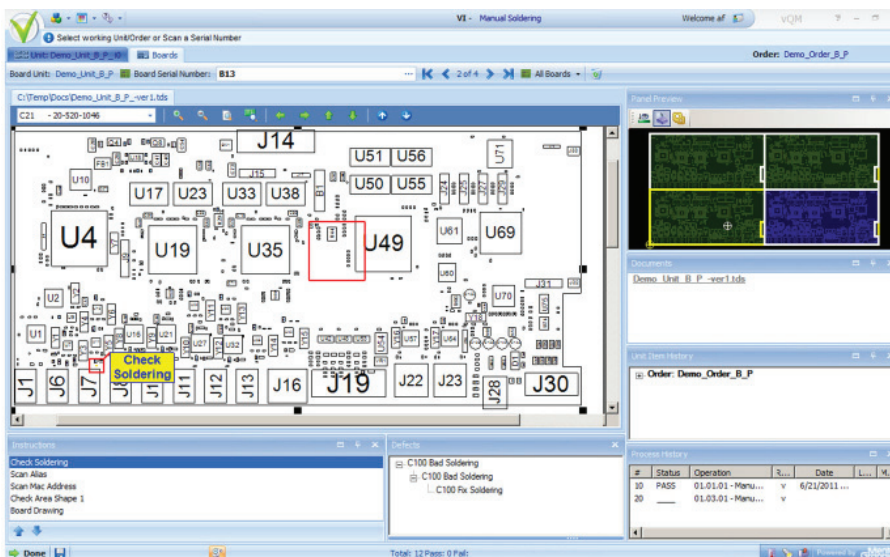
VI - Manual Soldering
Welcome af
vQM
? – □

Select working Unit/Order or Scan a Serial Number

Unit: Demo_Unit_B_P_ID
Boards
Order: Demo_Order_B_P

Board Unit: Demo_Unit_B_P
Board Serial Number: B13
2 of 4
All Boards

C:\Temp\Docs\Demo_Unit_B_P_-ver1.tds

C21 - 20-520-1046

J14
U51 U56
U71
U10
U17 U23 U33 U38
U50 U55
U4
U19
U35
U49
U61
U69
U60
U2
U70
J31
U1
U16
U21
U27
U32
U57
U64
Check Soldering
J1 J6 J7 J8 J1 J11 J12 J13 J16 J19 J22 J23 J28 J30

Panel Preview

Documents
Demo_Unit_B_P_-ver1.tds

Unit Item History
Order: Demo_Order_B_P

Instructions
Check Soldering
Scan Alias
Scan Mac Address
Check Area Shape 1
Board Drawing

Defects
C100 Bad Soldering
C100 Bad Soldering
C100 Fix Soldering

Process History
| # | Status | Operation | R... | Date | L... | N... |
|---|---|---|---|---|---|---|
| 10 | PASS | 01.01.01 - Manu... | v | 6/21/2011 ... | | |
| 20 | ____ | 01.03.01 - Manu... | v | | | |

Done
Total: 12 Pass: 0 Fail: